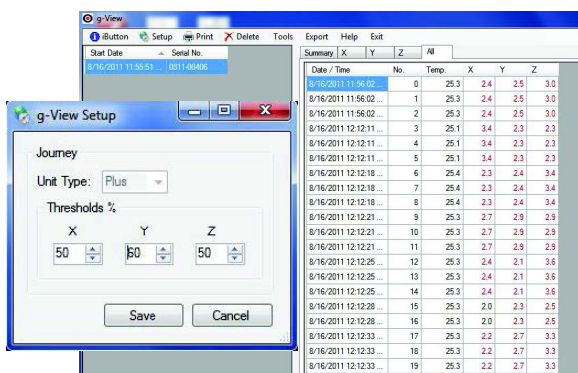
g-View

iButton Setup Print Delete Tools Export Help Exit

| Start Date | Serial No. |
|---|---|
| 8/16/2011 11:55:51 ... | 0811-00406 |

Summary X Y Z All

| Date / Time | No. | Temp. | X | Y | Z |
|---|---|---|---|---|---|
| 8/16/2011 11:56:02 ... | 0 | 25.3 | 2.4 | 2.5 | 3.0 |
| 8/16/2011 11:56:02 ... | 1 | 25.3 | 2.4 | 2.5 | 3.0 |
| 8/16/2011 11:56:02 ... | 2 | 25.3 | 2.4 | 2.5 | 3.0 |
| 8/16/2011 12:12:11 ... | 3 | 25.1 | 3.4 | 2.3 | 2.3 |
| 8/16/2011 12:12:11 ... | 4 | 25.1 | 3.4 | 2.3 | 2.3 |
| 8/16/2011 12:12:11 ... | 5 | 25.1 | 3.4 | 2.3 | 2.3 |
| 8/16/2011 12:12:18 ... | 6 | 25.4 | 2.3 | 2.4 | 3.4 |
| 8/16/2011 12:12:18 ... | 7 | 25.4 | 2.3 | 2.4 | 3.4 |
| 8/16/2011 12:12:18 ... | 8 | 25.4 | 2.3 | 2.4 | 3.4 |
| 8/16/2011 12:12:21 ... | 9 | 25.3 | 2.7 | 2.9 | 2.9 |
| 8/16/2011 12:12:21 ... | 10 | 25.3 | 2.7 | 2.9 | 2.9 |
| 8/16/2011 12:12:21 ... | 11 | 25.3 | 2.7 | 2.9 | 2.9 |
| 8/16/2011 12:12:25 ... | 12 | 25.3 | 2.4 | 2.1 | 3.6 |
| 8/16/2011 12:12:25 ... | 13 | 25.3 | 2.4 | 2.1 | 3.6 |
| 8/16/2011 12:12:25 ... | 14 | 25.3 | 2.4 | 2.1 | 3.6 |
| 8/16/2011 12:12:28 ... | 15 | 25.3 | 2.0 | 2.3 | 2.5 |
| 8/16/2011 12:12:28 ... | 16 | 25.3 | 2.0 | 2.3 | 2.5 |
| 8/16/2011 12:12:33 ... | 17 | 25.3 | 2.2 | 2.7 | 3.3 |
| 8/16/2011 12:12:33 ... | 18 | 25.3 | 2.2 | 2.7 | 3.3 |
| 8/16/2011 12:12:33 ... | 19 | 25.3 | 2.2 | 2.7 | 3.3 |

g-View Setup

Journey

Unit Type: Plus

Thresholds %

X Y Z

50 60 50

Save Cancel